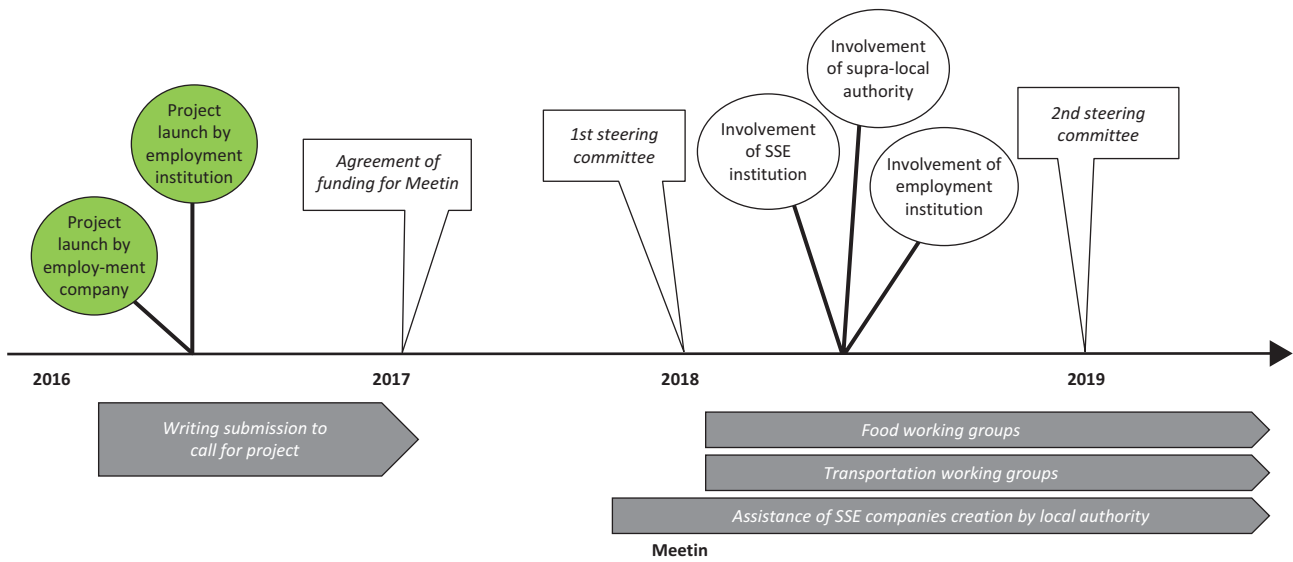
Project launch by employ-ment company

Project launch by employment institution

Agreement of funding for Meetin

1st steering committee

Involvement of SSE institution

Involvement of supra-local authority

Involvement of employment institution

2nd steering committee

2016

2017

2018

2019

Writing submission to call for project

Food working groups

Transportation working groups

Assistance of SSE companies creation by local authority

Meetin